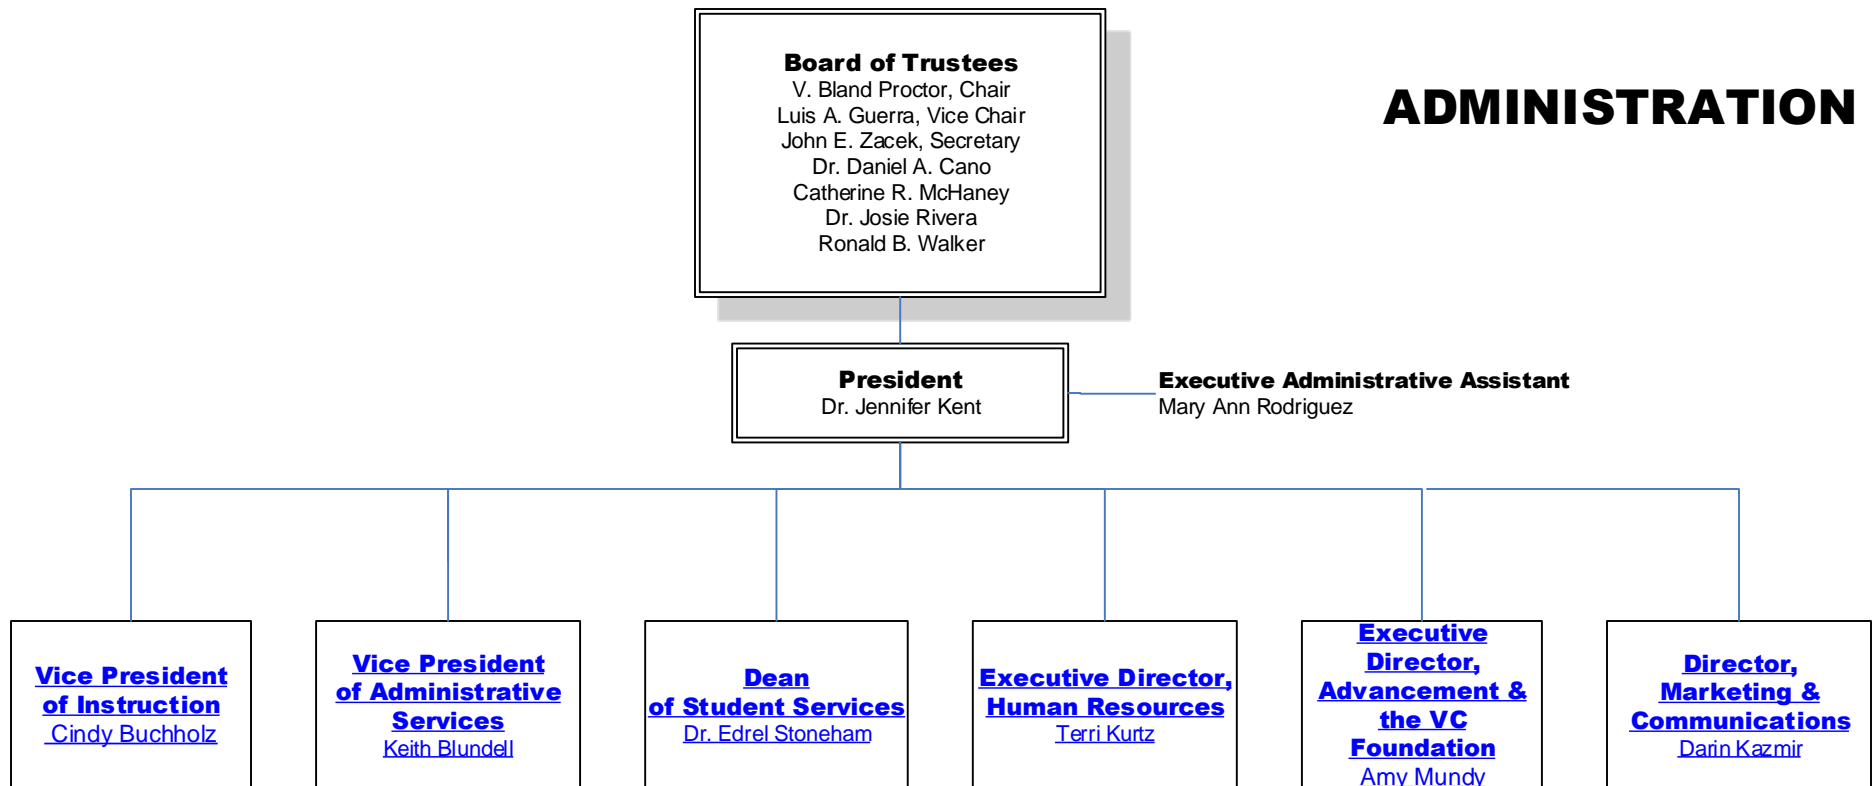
Board of Trustees
V. Bland Proctor, Chair
Luis A. Guerra, Vice Chair
John E. Zacek, Secretary
Dr. Daniel A. Cano
Catherine R. McHaney
Dr. Josie Rivera
Ronald B. Walker

ADMINISTRATION

President
Dr. Jennifer Kent

Executive Administrative Assistant
Mary Ann Rodriguez

Vice President of Instruction
Cindy Buchholz

Vice President of Administrative Services
Keith Blundell

Dean of Student Services
Dr. Edrel Stoneham

Executive Director, Human Resources
Terri Kurtz

Executive Director, Advancement & the VC Foundation
Amy Mundy

Director, Marketing & Communications
Darin Kazmir